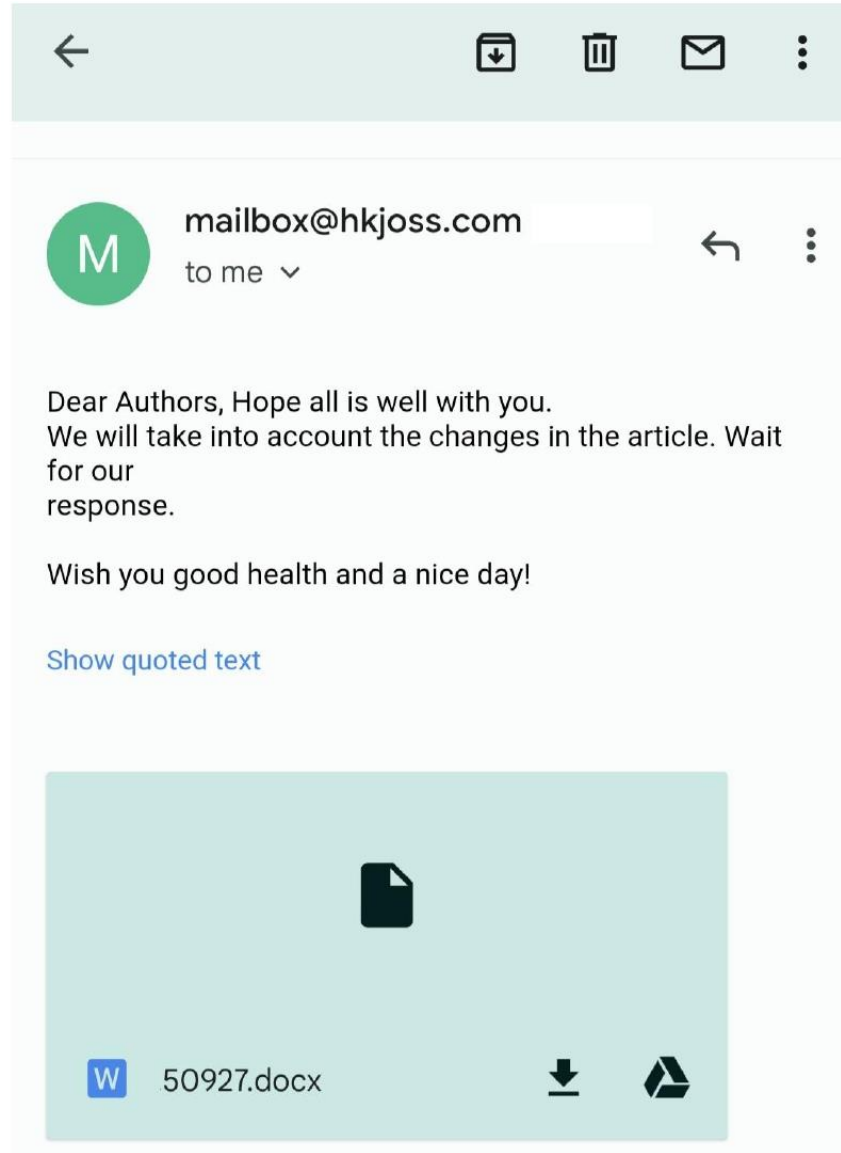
M

mailbox@hkjoss.com

to me

Dear Authors, Hope all is well with you.
We will take into account the changes in the article. Wait for our
response.

Wish you good health and a nice day!

Show quoted text

W 50927.docx